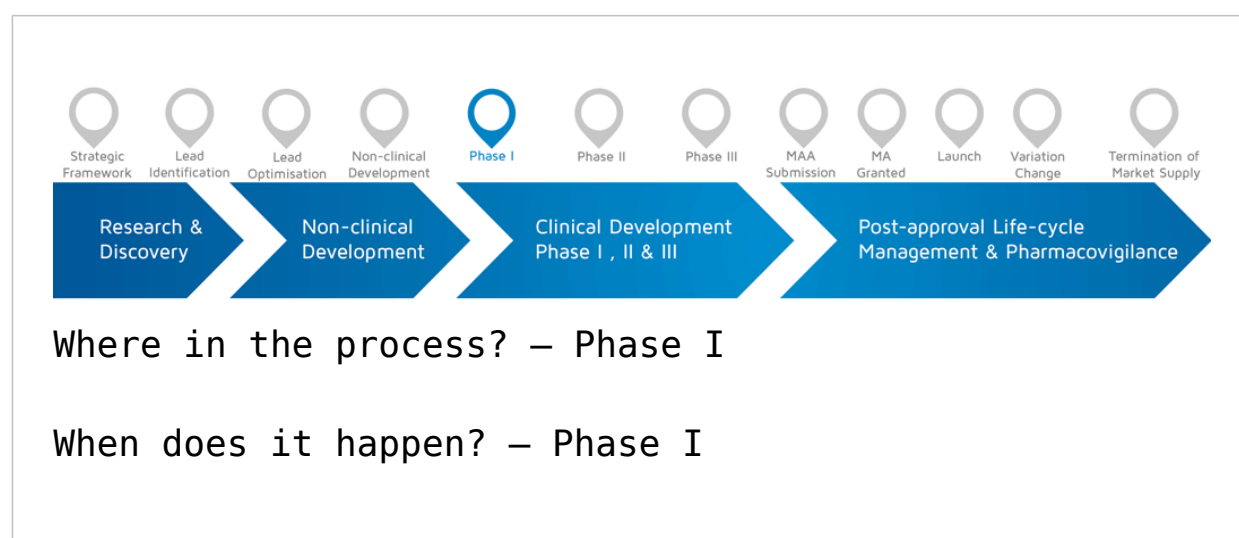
Strategic Framework
Lead Identification
Lead Optimisation
Non-clinical Development
Phase I
Phase II
Phase III
MAA Submission
MA Granted
Launch
Variation Change
Termination of Market Supply

Research & Discovery
Non-clinical Development
Clinical Development Phase I , II & III
Post-approval Life-cycle Management & Pharmacovigilance

Where in the process? – Phase I

When does it happen? – Phase I